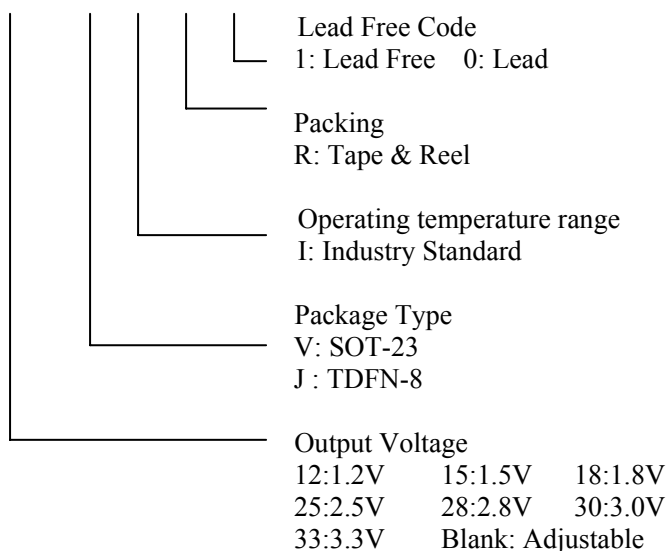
Lead Free Code
1: Lead Free 0: Lead

Packing
R: Tape & Reel

Operating temperature range
I: Industry Standard

Package Type
V: SOT-23
J : TDFN-8

Output Voltage
12:1.2V 15:1.5V 18:1.8V
25:2.5V 28:2.8V 30:3.0V
33:3.3V Blank: Adjustable